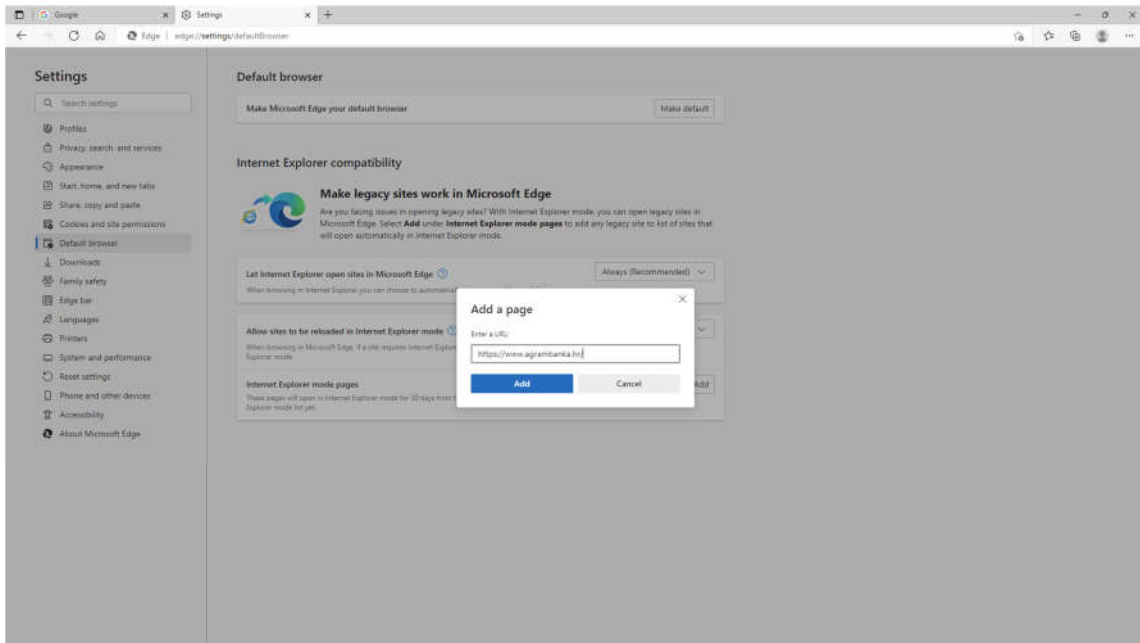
Google
Settings
Edge | edge://settings/defaultBrowser

Settings
Search settings
Profiles
Privacy, search, and services
Appearance
Start, home, and new tabs
Share, copy and paste
Cookies and site permissions
Default browser
Downloads
Family safety
Edge bar
Languages
Printers
System and performance
Reset settings
Phone and other devices
Accessibility
About Microsoft Edge

Default browser
Make Microsoft Edge your default browser
Make default

Internet Explorer compatibility
Make legacy sites work in Microsoft Edge
Are you facing issues in opening legacy sites? With Internet Explorer mode, you can open legacy sites in Microsoft Edge. Select **Add** under **Internet Explorer mode pages** to add any legacy site to list of sites that will open automatically in Internet Explorer mode.

Let Internet Explorer open sites in Microsoft Edge
Always (Recommended)
When browsing in Internet Explorer you can choose to automatica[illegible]

Allow sites to be reloaded in Internet Explorer mode
When browsing in Microsoft Edge, if a site requires Internet Explore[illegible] Explorer mode

Internet Explorer mode pages
These pages will open in Internet Explorer mode for 30 days from t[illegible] Explorer mode list yet.
Add

Add a page
Enter a URL:
https://www.agrambanka.hr/
Add
Cancel